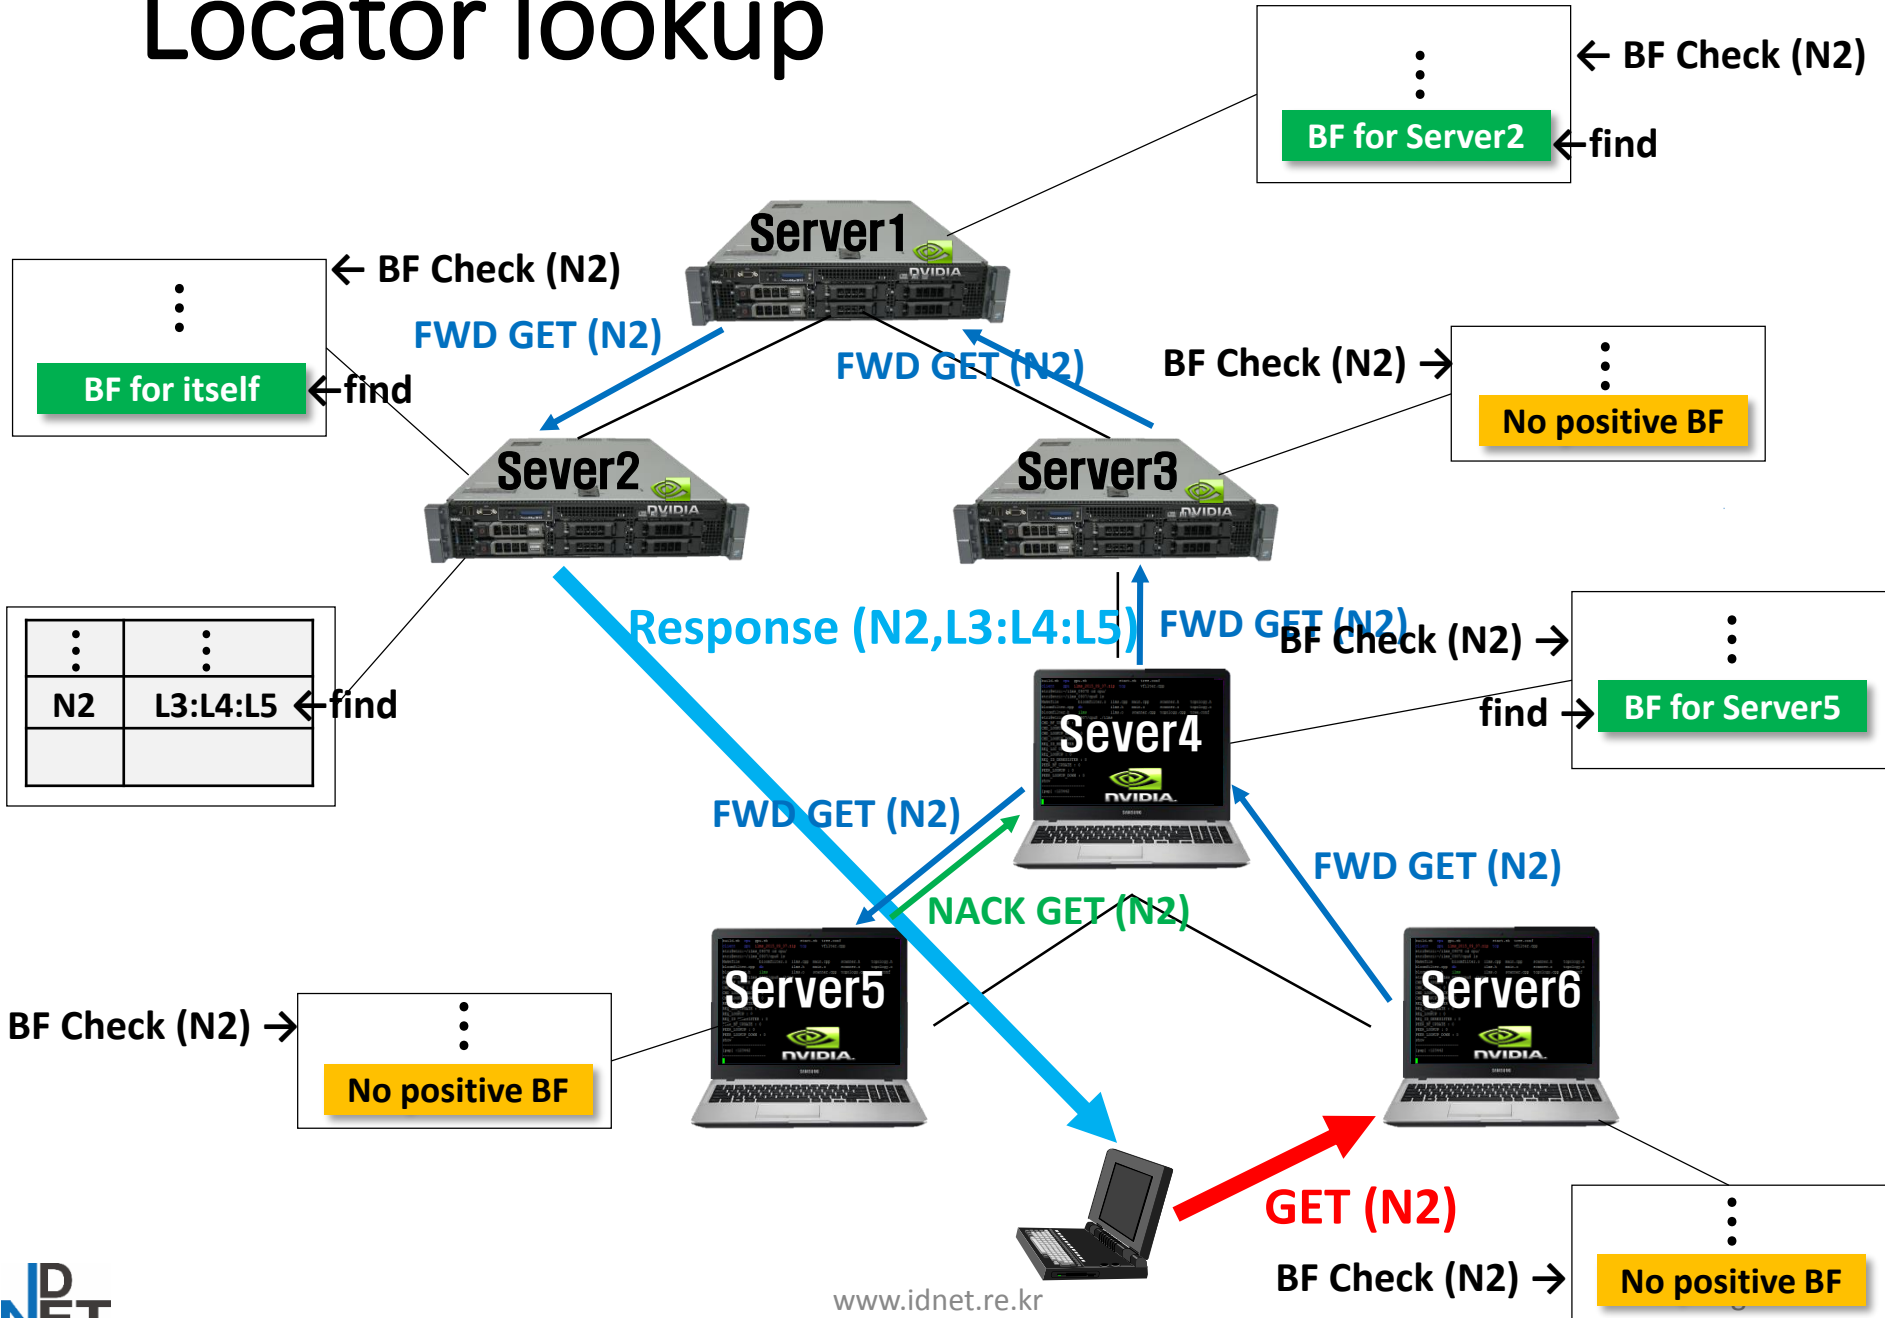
Locator lookup

⋮
BF for Server2
← BF Check (N2)
←find

Server1

⋮
BF for itself
← BF Check (N2)
←find

FWD GET (N2)
FWD GET (N2)

BF Check (N2) →
⋮
No positive BF

Sever2
Server3

| ⋮ | ⋮ |
|---|---|
| N2 | L3:L4:L5 |
| | |

←find

Response (N2,L3:L4:L5)
FWD GET (N2)
BF Check (N2) →
⋮
find →
BF for Server5

Sever4

FWD GET (N2)
NACK GET (N2)
FWD GET (N2)

Server5
Server6

BF Check (N2) →
⋮
No positive BF

GET (N2)

BF Check (N2) →
⋮
No positive BF

www.idnet.re.kr